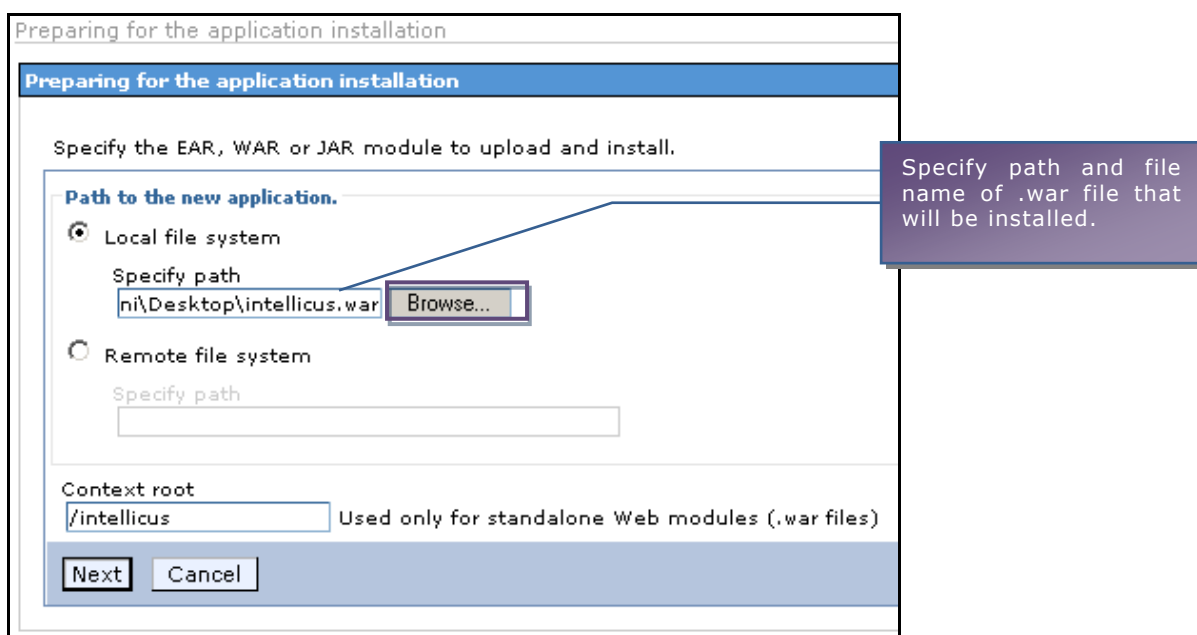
Preparing for the application installation

Preparing for the application installation

Specify the EAR, WAR or JAR module to upload and install.

Specify path and file name of .war file that will be installed.

Path to the new application.

Local file system

Specify path

ni\Desktop\intellicus.war

Browse...

Remote file system

Specify path

Context root

/intellicus

Used only for standalone Web modules (.war files)

Next

Cancel